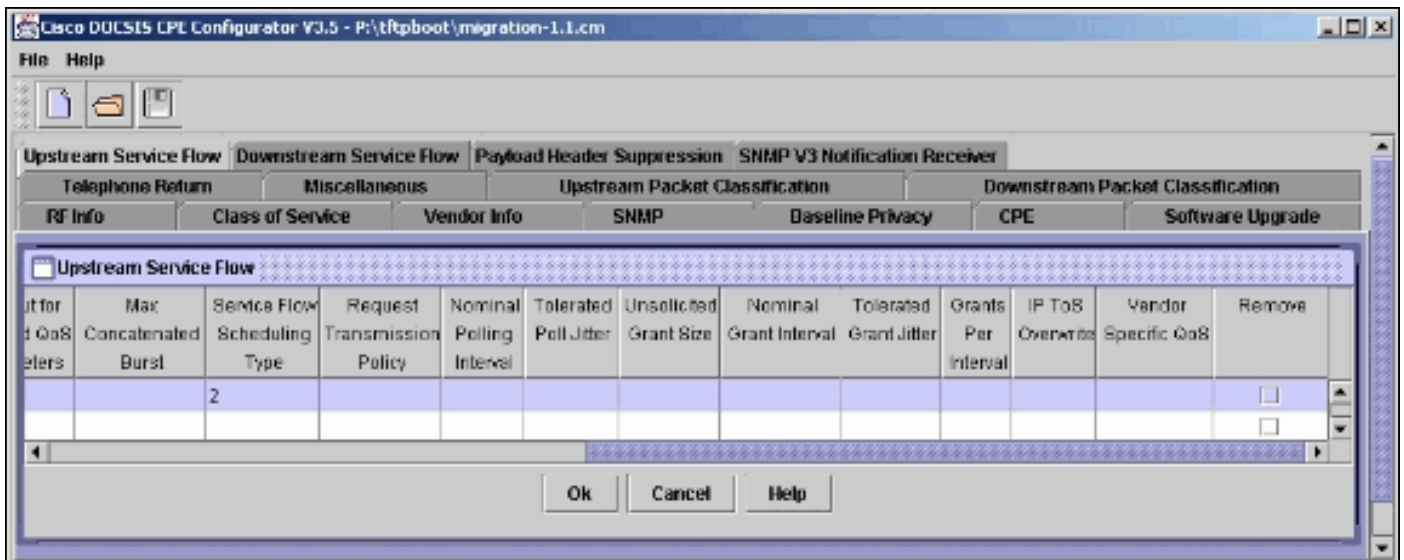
Cisco DOCSIS CPE Configurator V3.5 - P:\tftpboot\migration-1.1.cm

File Help

Upstream Service Flow | Downstream Service Flow | Payload Header Suppression | SNMP V3 Notification Receiver

Telephone Return | Miscellaneous | Upstream Packet Classification | Downstream Packet Classification

RF Info | Class of Service | Vendor Info | SNMP | Baseline Privacy | CPE | Software Upgrade

Upstream Service Flow

| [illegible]ut for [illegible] QoS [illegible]eters | Max Concatenated Burst | Service Flow Scheduling Type | Request Transmission Policy | Nominal Polling Interval | Tolerated Poll Jitter | Unsolicited Grant Size | Nominal Grant Interval | Tolerated Grant Jitter | Grants Per Interval | IP ToS Overwrite | Vendor Specific QoS | Remove |
|---|---|---|---|---|---|---|---|---|---|---|---|---|
| | | 2 | | | | | | | | | | |
| | | | | | | | | | | | | |

Ok | Cancel | Help